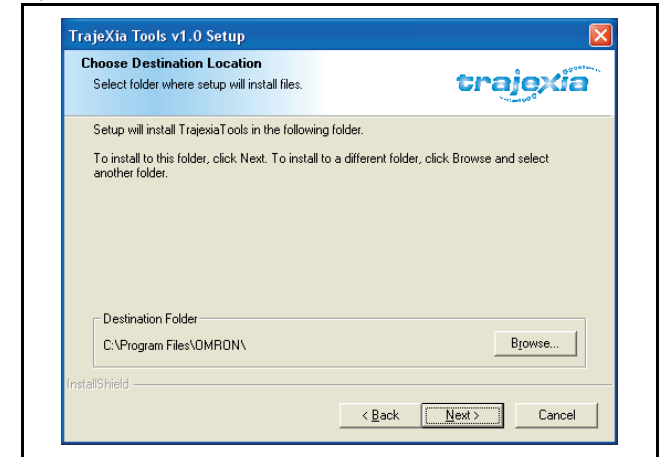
TrajeXia Tools v1.0 Setup

Choose Destination Location
Select folder where setup will install files.

trajexia

Setup will install TrajexiaTools in the following folder.

To install to this folder, click Next. To install to a different folder, click Browse and select another folder.

Destination Folder
C:\Program Files\OMRON\

Browse...

InstallShield

< Back
Next >
Cancel